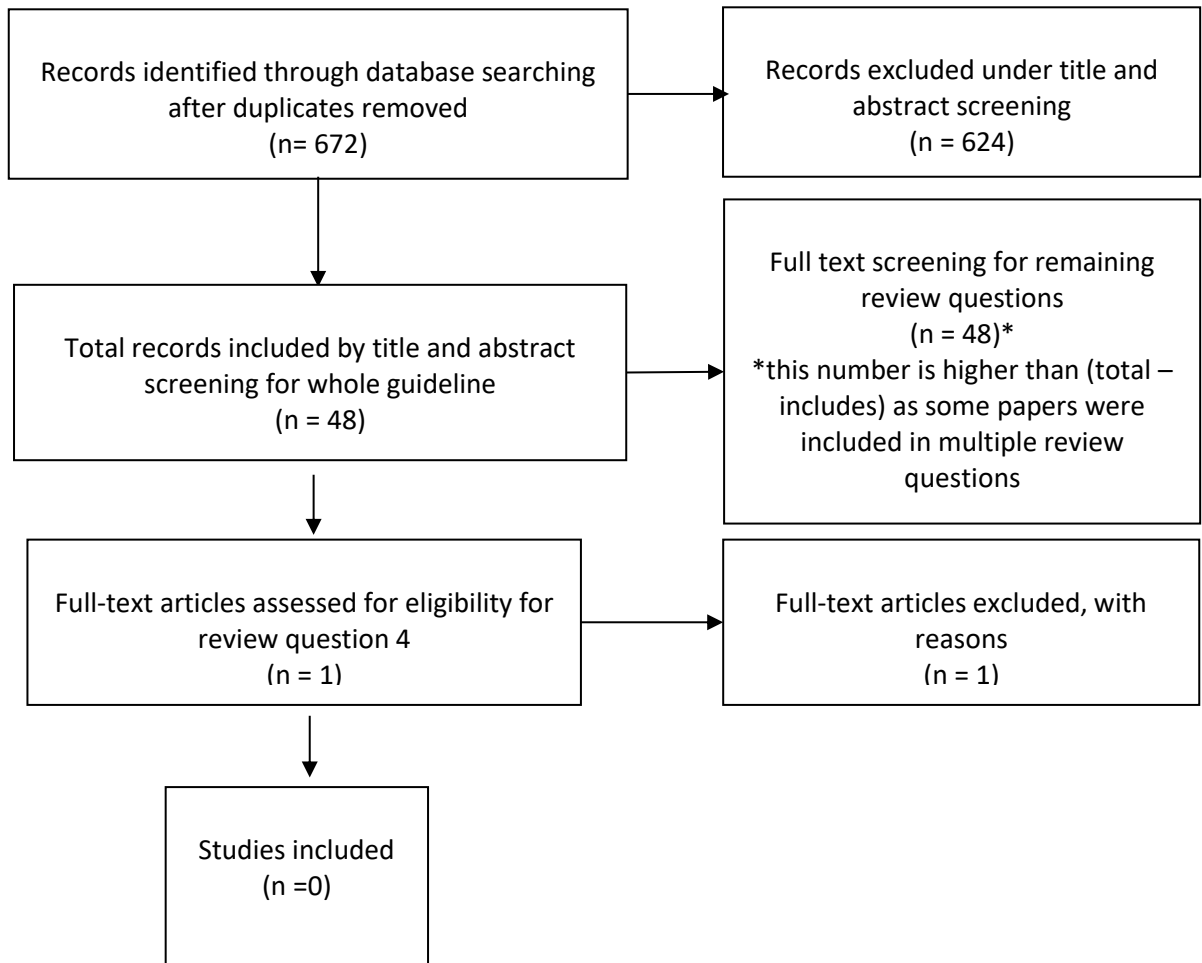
Records identified through database searching after duplicates removed
(n= 672)

Records excluded under title and abstract screening
(n = 624)

Total records included by title and abstract screening for whole guideline
(n = 48)

Full text screening for remaining review questions
(n = 48)*
*this number is higher than (total – includes) as some papers were included in multiple review questions

Full-text articles assessed for eligibility for review question 4
(n = 1)

Full-text articles excluded, with reasons
(n = 1)

Studies included
(n =0)